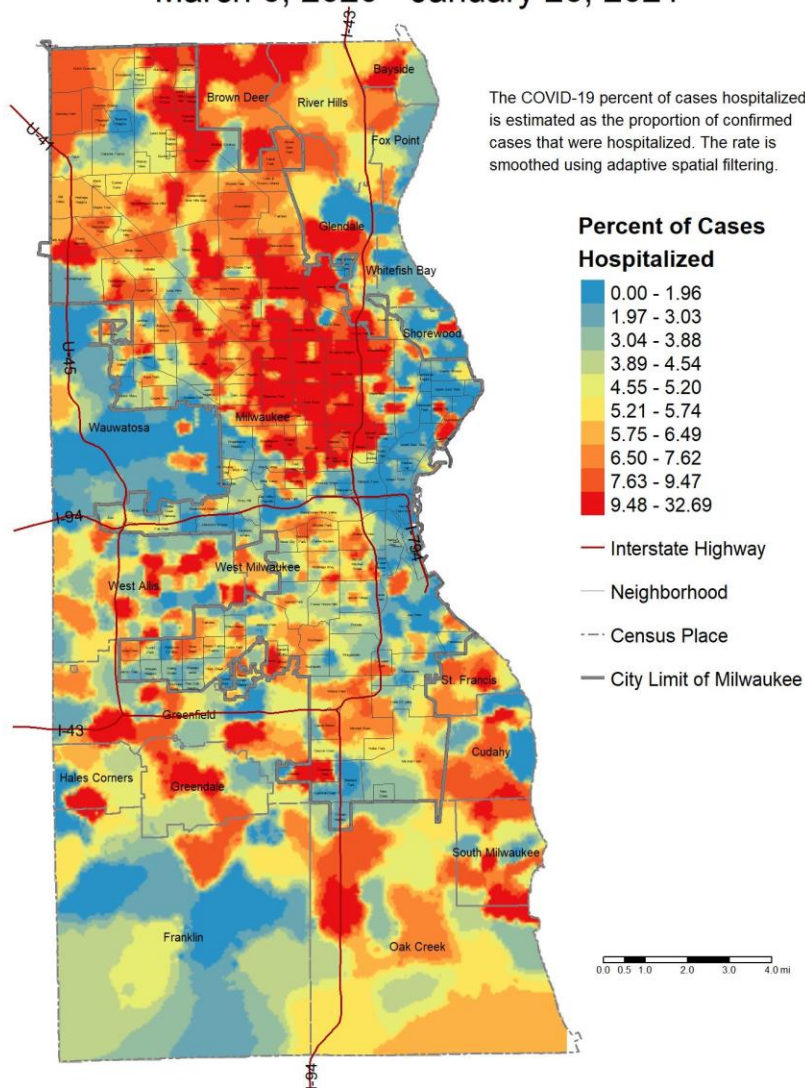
March 5, 2020 - January 18, 2021

The COVID-19 percent of cases hospitalized is estimated as the proportion of confirmed cases that were hospitalized. The rate is smoothed using adaptive spatial filtering.

Percent of Cases Hospitalized
0.00 - 1.96
1.97 - 3.03
3.04 - 3.88
3.89 - 4.54
4.55 - 5.20
5.21 - 5.74
5.75 - 6.49
6.50 - 7.62
7.63 - 9.47
9.48 - 32.69

Interstate Highway
Neighborhood
Census Place
City Limit of Milwaukee

I-41
I-43
Bayside
Brown Deer
River Hills
Fox Point
Glendale
Whitefish Bay
Shorewood
I-45
Wauwatosa
Milwaukee
I-94
I-794
West Allis
West Milwaukee
St. Francis
I-43
Greenfield
Cudahy
Hales Corners
Greendale
South Milwaukee
Franklin
Oak Creek
I-94

0.0 0.5 1.0 2.0 3.0 4.0 mi